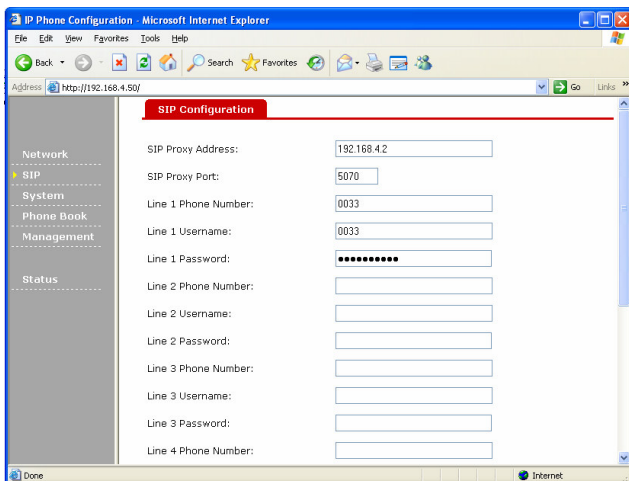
IP Phone Configuration - Microsoft Internet Explorer

File Edit View Favorites Tools Help

Back Search Favorites

Address http://192.168.4.50/ Go Links »

Network
SIP
System
Phone Book
Management

Status

SIP Configuration

SIP Proxy Address: 192.168.4.2
SIP Proxy Port: 5070
Line 1 Phone Number: 0033
Line 1 Username: 0033
Line 1 Password: ●●●●●●●●●●
Line 2 Phone Number:
Line 2 Username:
Line 2 Password:
Line 3 Phone Number:
Line 3 Username:
Line 3 Password:
Line 4 Phone Number:

Done Internet